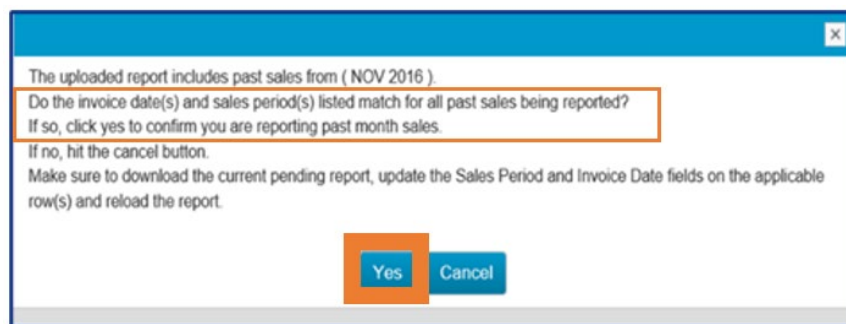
×

The uploaded report includes past sales from ( NOV 2016 ).
Do the invoice date(s) and sales period(s) listed match for all past sales being reported?
If so, click yes to confirm you are reporting past month sales.
If no, hit the cancel button.
Make sure to download the current pending report, update the Sales Period and Invoice Date fields on the applicable row(s) and reload the report.

Yes Cancel